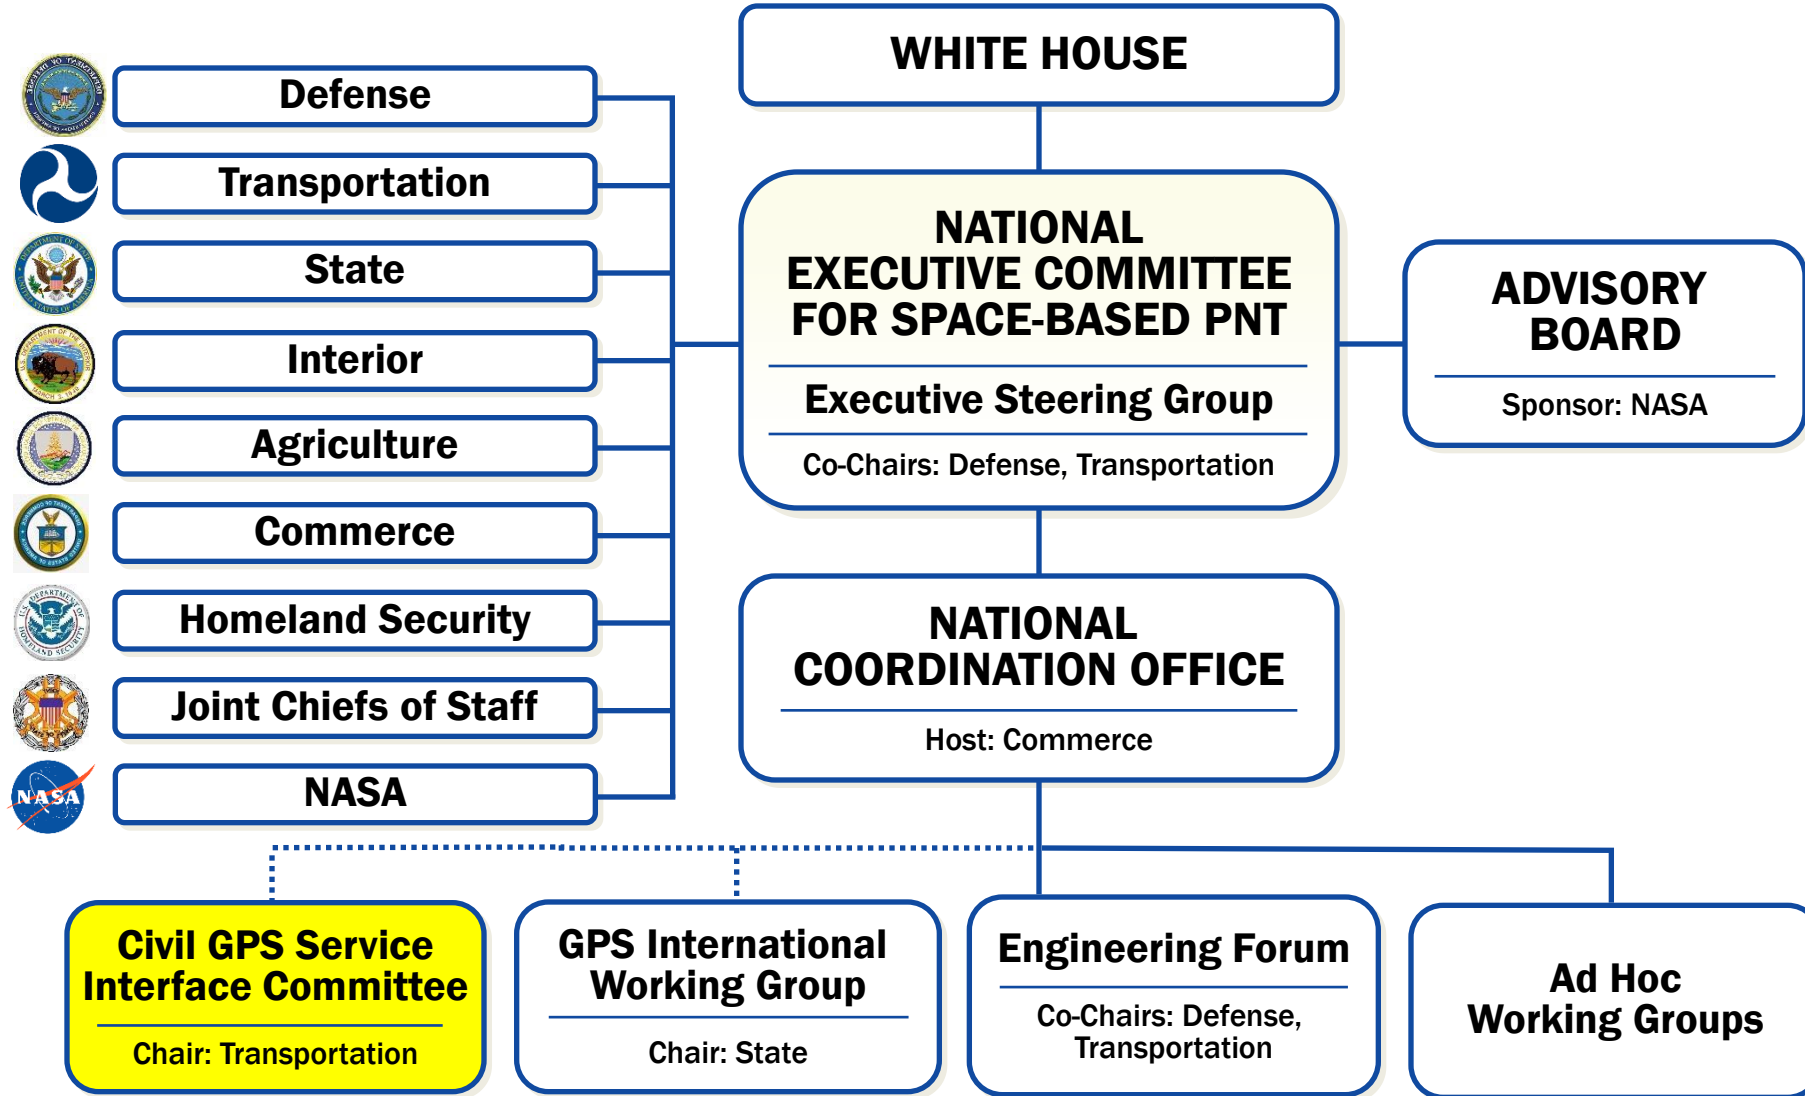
WHITE HOUSE

Defense

Transportation

State

Interior

Agriculture

Commerce

Homeland Security

Joint Chiefs of Staff

NASA

NATIONAL EXECUTIVE COMMITTEE FOR SPACE-BASED PNT

Executive Steering Group

Co-Chairs: Defense, Transportation

ADVISORY BOARD

Sponsor: NASA

NATIONAL COORDINATION OFFICE

Host: Commerce

Civil GPS Service Interface Committee

Chair: Transportation

GPS International Working Group

Chair: State

Engineering Forum

Co-Chairs: Defense, Transportation

Ad Hoc Working Groups